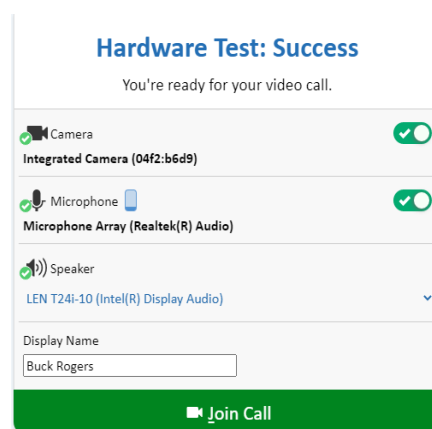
Hardware Test: Success

You're ready for your video call.

Camera
Integrated Camera (04f2:b6d9)

Microphone
Microphone Array (Realtek(R) Audio)

Speaker
LEN T24i-10 (Intel(R) Display Audio)

Display Name
Buck Rogers

Join Call